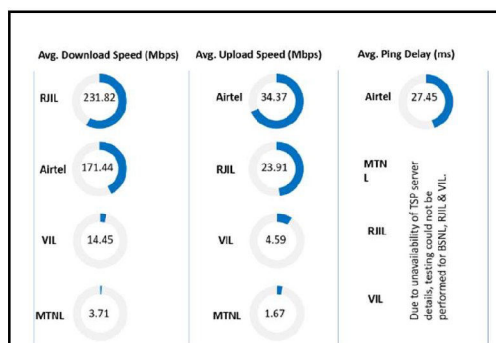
Avg. Download Speed (Mbps)

RJIL 231.82

Airtel 171.44

VIL 14.45

MTNL 3.71

Avg. Upload Speed (Mbps)

Airtel 34.37

RJIL 23.91

VIL 4.59

MTNL 1.67

Avg. Ping Delay (ms)

Airtel 27.45

MTNL

RJIL

VIL

Due to unavailability of TSP server details, testing could not be performed for BSNL, RJIL & VIL.